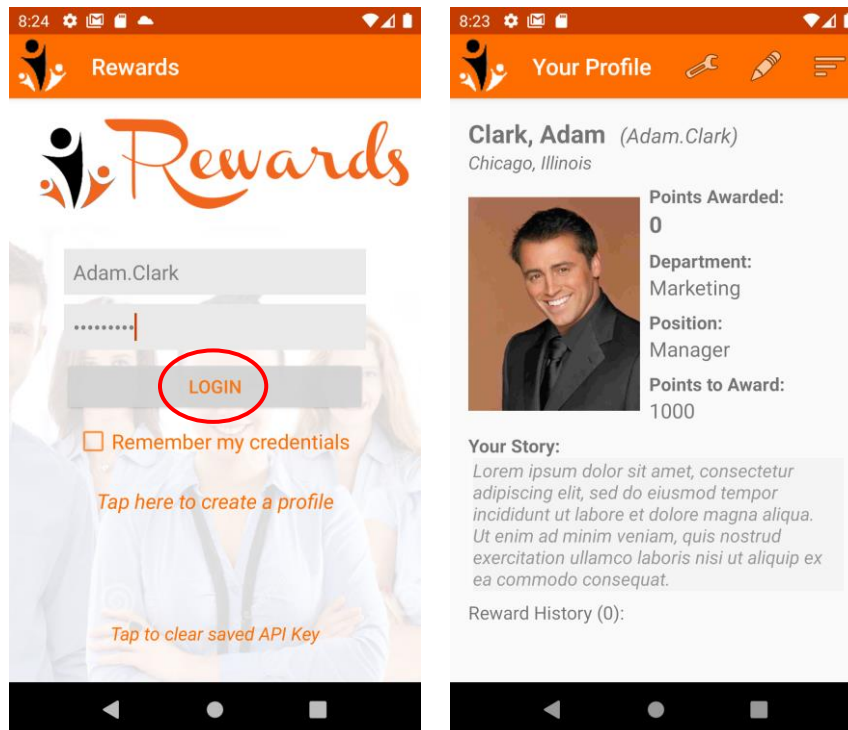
8:24

Rewards

Rewards

Adam.Clark

•••••••••

LOGIN

Remember my credentials

Tap here to create a profile

Tap to clear saved API Key

8:23

Your Profile

Clark, Adam (Adam.Clark)

Chicago, Illinois

Points Awarded:
0

Department:
Marketing

Position:
Manager

Points to Award:
1000

Your Story:

Lorem ipsum dolor sit amet, consectetur adipiscing elit, sed do eiusmod tempor incididunt ut labore et dolore magna aliqua. Ut enim ad minim veniam, quis nostrud exercitation ullamco laboris nisi ut aliquip ex ea commodo consequat.

Reward History (0):